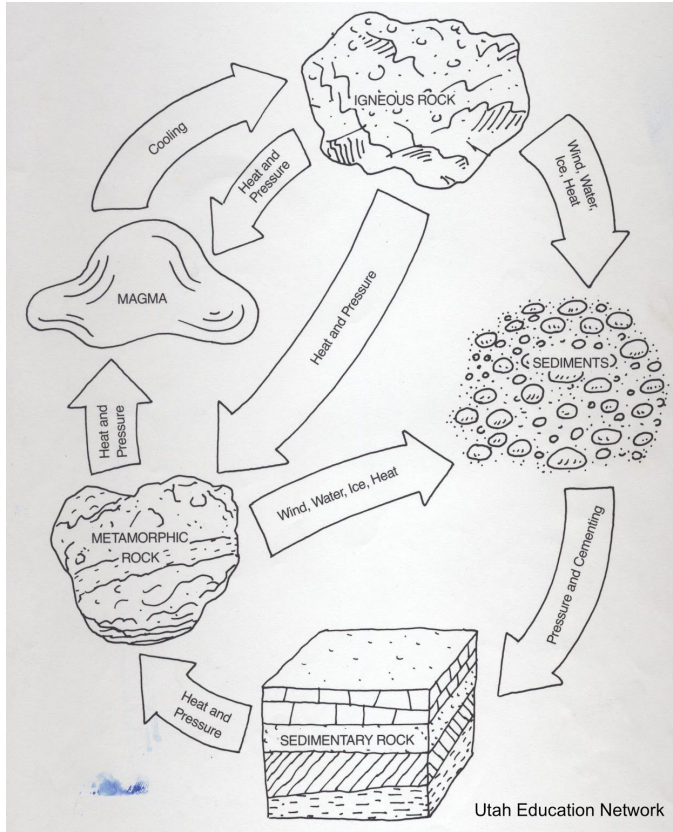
IGNEOUS ROCK

Cooling

Heat and Pressure

Wind, Water, Ice, Heat

MAGMA

Heat and Pressure

SEDIMENTS

Heat and Pressure

Wind, Water, Ice, Heat

METAMORPHIC ROCK

Pressure and Cementing

Heat and Pressure

SEDIMENTARY ROCK

Utah Education Network